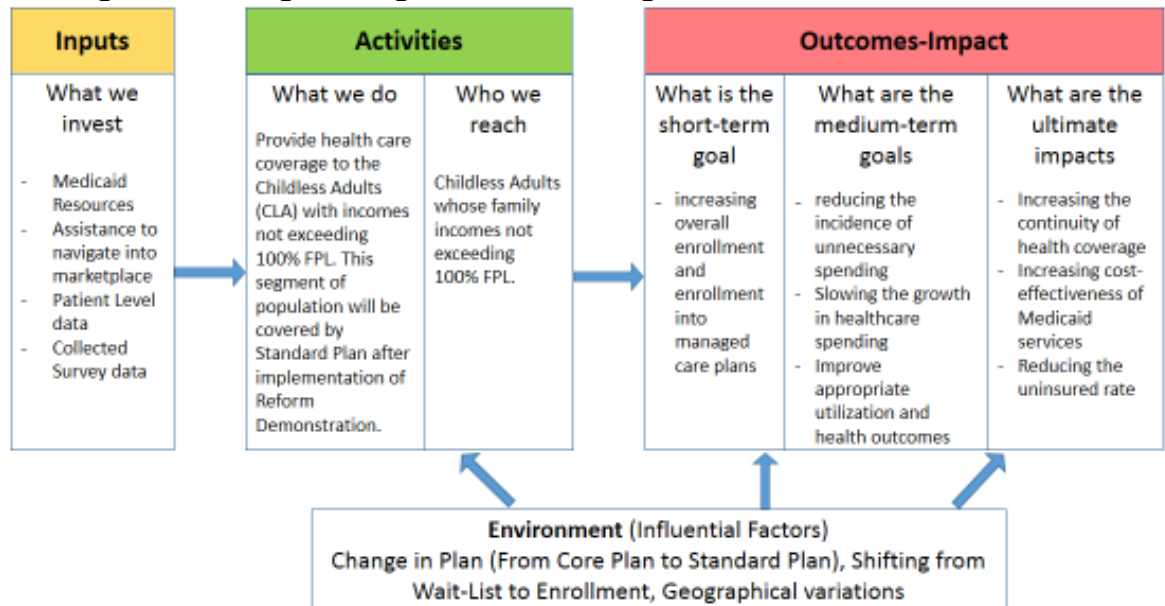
Inputs

What we invest

- Medicaid Resources
- Assistance to navigate into marketplace
- Patient Level data
- Collected Survey data

Activities

What we do

Provide health care coverage to the Childless Adults (CLA) with incomes not exceeding 100% FPL. This segment of population will be covered by Standard Plan after implementation of Reform Demonstration.

Who we reach

Childless Adults whose family incomes not exceeding 100% FPL.

Outcomes-Impact

What is the short-term goal

- increasing overall enrollment and enrollment into managed care plans

What are the medium-term goals

- reducing the incidence of unnecessary spending
- Slowing the growth in healthcare spending
- Improve appropriate utilization and health outcomes

What are the ultimate impacts

- Increasing the continuity of health coverage
- Increasing cost-effectiveness of Medicaid services
- Reducing the uninsured rate

Environment (Influential Factors)
Change in Plan (From Core Plan to Standard Plan), Shifting from Wait-List to Enrollment, Geographical variations